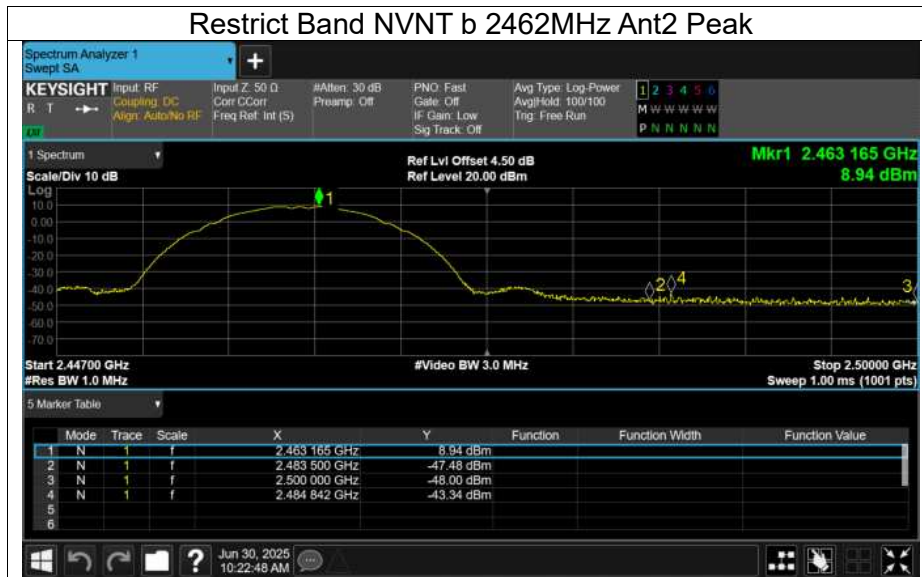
Restrict Band NVNT b 2462MHz Ant2 Peak

Spectrum Analyzer 1
Swept SA

KEYSIGHT Input: RF
R T
Coupling: DC
Align: Auto/No RF
Input Z: 50 Ω
Corr CCorr
Freq Ref: Int (S)
#Atten: 30 dB
Preamp: Off
PNO: Fast
Gate: Off
IF Gain: Low
Sig Track: Off
Avg Type: Log-Power
Avg|Hold: 100/100
Trig: Free Run
1 2 3 4 5 6
M W W W W W
P N N N N N

1 Spectrum
Scale/Div 10 dB
Log
Ref Lvl Offset 4.50 dB
Ref Level 20.00 dBm
Mkr1 2.463 165 GHz
8.94 dBm

10.0
0.00
-10.0
-20.0
-30.0
-40.0
-50.0
-60.0
-70.0

1
2
4
3

Start 2.44700 GHz
#Res BW 1.0 MHz
#Video BW 3.0 MHz
Stop 2.50000 GHz
Sweep 1.00 ms (1001 pts)

5 Marker Table

| | Mode | Trace | Scale | X | Y | Function | Function Width | Function Value |
|---|---|---|---|---|---|---|---|---|
| 1 | N | 1 | f | 2.463 165 GHz | 8.94 dBm | | | |
| 2 | N | 1 | f | 2.483 500 GHz | -47.48 dBm | | | |
| 3 | N | 1 | f | 2.500 000 GHz | -48.00 dBm | | | |
| 4 | N | 1 | f | 2.484 842 GHz | -43.34 dBm | | | |
| 5 | | | | | | | | |
| 6 | | | | | | | | |

Jun 30, 2025
10:22:48 AM